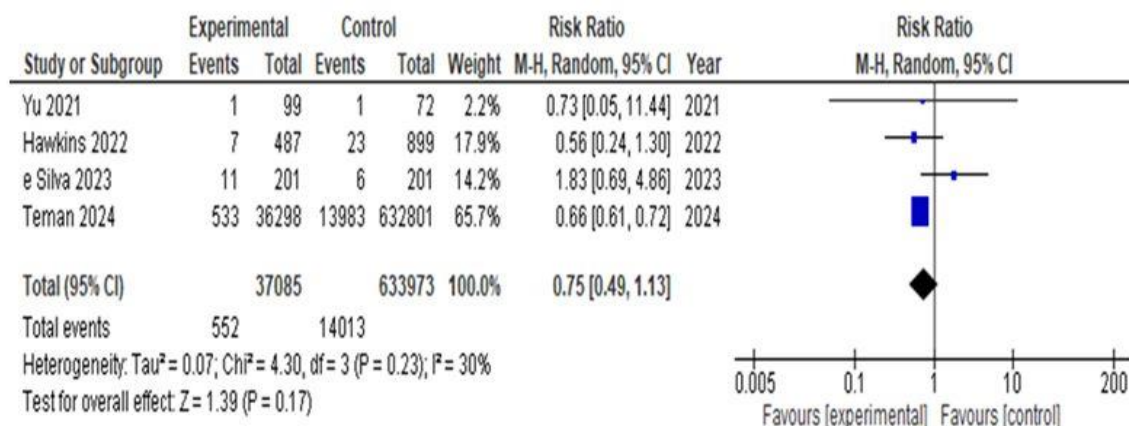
| Study or Subgroup | Experimental Events | Experimental Total | Control Events | Control Total | Weight | Risk Ratio M-H, Random, 95% CI | Year |
|---|---|---|---|---|---|---|---|
| Yu 2021 | 1 | 99 | 1 | 72 | 2.2% | 0.73 [0.05, 11.44] | 2021 |
| Hawkins 2022 | 7 | 487 | 23 | 899 | 17.9% | 0.56 [0.24, 1.30] | 2022 |
| e Silva 2023 | 11 | 201 | 6 | 201 | 14.2% | 1.83 [0.69, 4.86] | 2023 |
| Teman 2024 | 533 | 36298 | 13983 | 632801 | 65.7% | 0.66 [0.61, 0.72] | 2024 |
| Total (95% CI) | | 37085 | | 633973 | 100.0% | 0.75 [0.49, 1.13] | |
| Total events | 552 | | 14013 | | | | |

Heterogeneity: Tau² = 0.07; Chi² = 4.30, df = 3 (P = 0.23); I² = 30%
Test for overall effect: Z = 1.39 (P = 0.17)

Risk Ratio
M-H, Random, 95% CI

0.005 0.1 1 10 200
Favours [experimental] Favours [control]